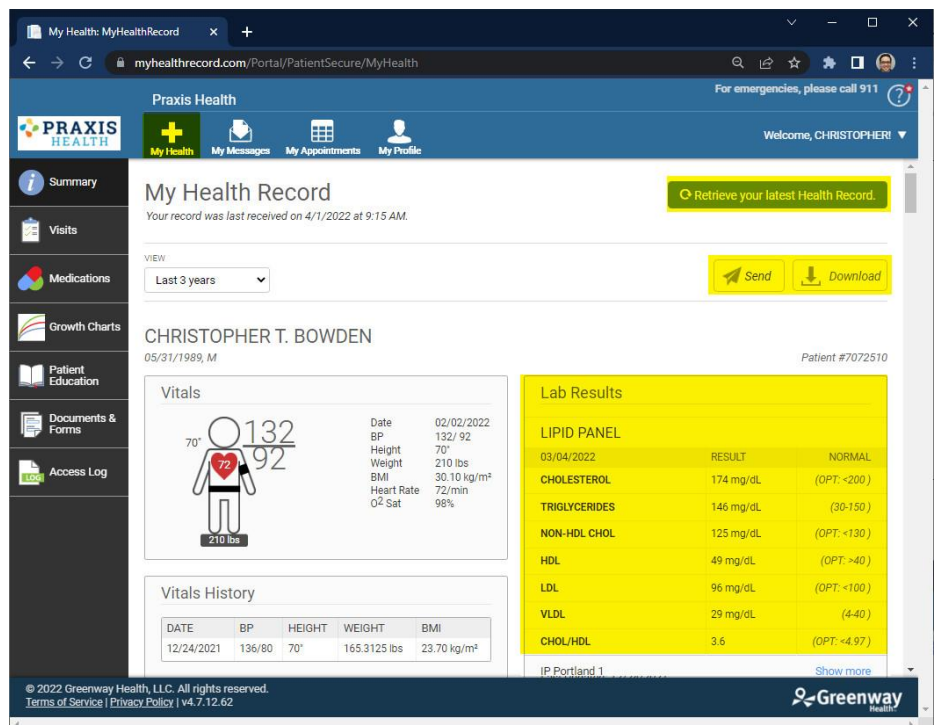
My Health: MyHealthRecord

myhealthrecord.com/Portal/PatientSecure/MyHealth

Praxis Health

For emergencies, please call 911

PRAXIS HEALTH

My Health | My Messages | My Appointments | My Profile

Welcome, CHRISTOPHER! ▼

Summary

Visits

Medications

Growth Charts

Patient Education

Documents & Forms

Access Log

My Health Record

Your record was last received on 4/1/2022 at 9:15 AM.

Retrieve your latest Health Record.

VIEW

Last 3 years

Send

Download

CHRISTOPHER T. BOWDEN

05/31/1989, M

Patient #7072510

Vitals

70"

$\frac{132}{92}$

72

210 lbs

| | |
|---|---|
| Date | 02/02/2022 |
| BP | 132/ 92 |
| Height | 70" |
| Weight | 210 lbs |
| BMI | 30.10 kg/m² |
| Heart Rate | 72/min |
| $O^2$ Sat | 98% |

Lab Results

LIPID PANEL

| 03/04/2022 | RESULT | NORMAL |
|---|---|---|
| CHOLESTEROL | 174 mg/dL | (OPT: <200 ) |
| TRIGLYCERIDES | 146 mg/dL | (30-150 ) |
| NON-HDL CHOL | 125 mg/dL | (OPT: <130 ) |
| HDL | 49 mg/dL | (OPT: >40 ) |
| LDL | 96 mg/dL | (OPT: <100 ) |
| VLDL | 29 mg/dL | (4-40 ) |
| CHOL/HDL | 3.6 | (OPT: <4.97 ) |

IP Portland 1

Show more

Vitals History

| DATE | BP | HEIGHT | WEIGHT | BMI |
|---|---|---|---|---|
| 12/24/2021 | 136/80 | 70" | 165.3125 lbs | 23.70 kg/m² |

© 2022 Greenway Health, LLC. All rights reserved.
Terms of Service | Privacy Policy | v4.7.12.62

Greenway Health